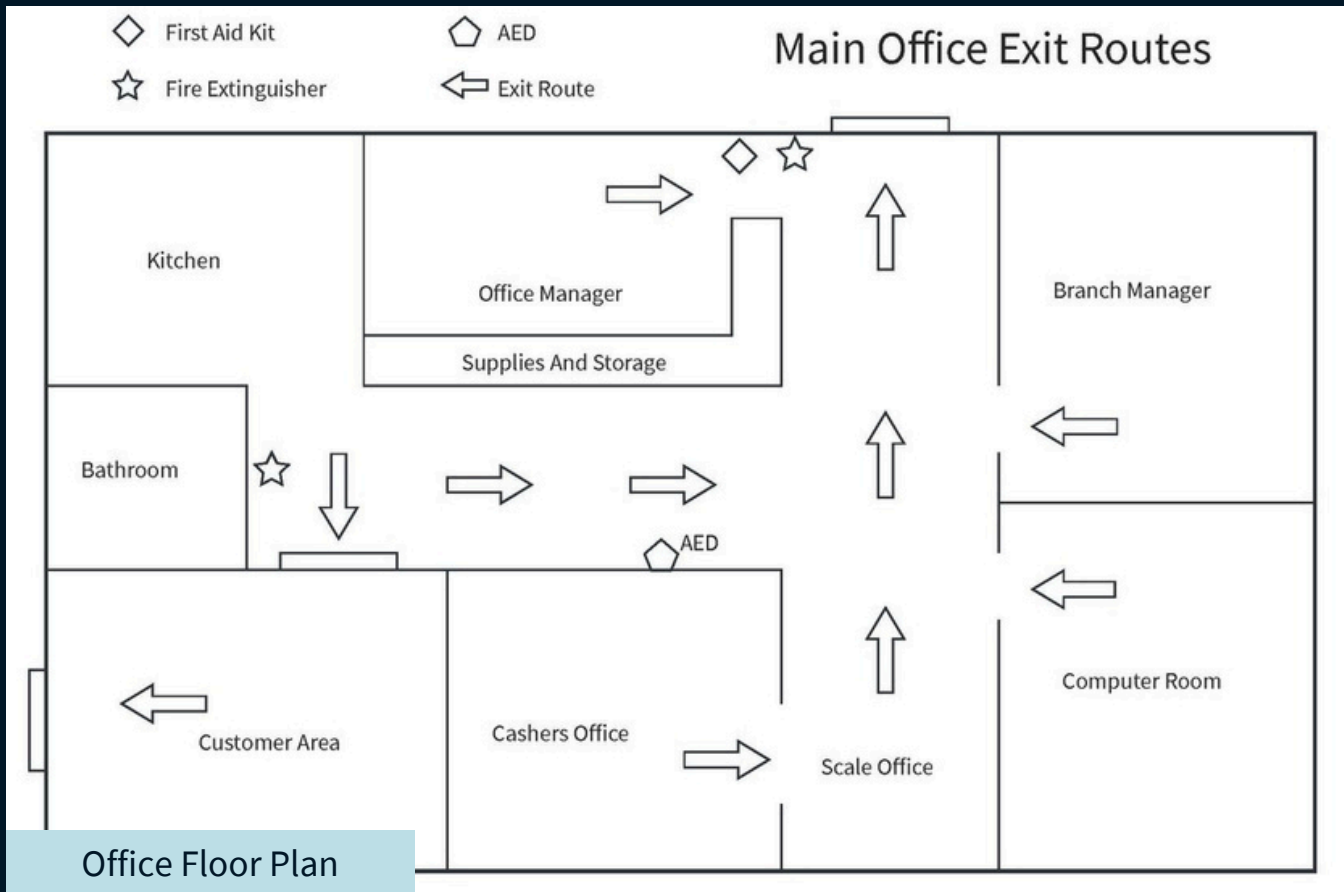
First Aid Kit

AED

Fire Extinguisher

Exit Route

Main Office Exit Routes

Kitchen

Office Manager

Supplies And Storage

Branch Manager

Bathroom

AED

Customer Area

Cashers Office

Scale Office

Computer Room

Office Floor Plan